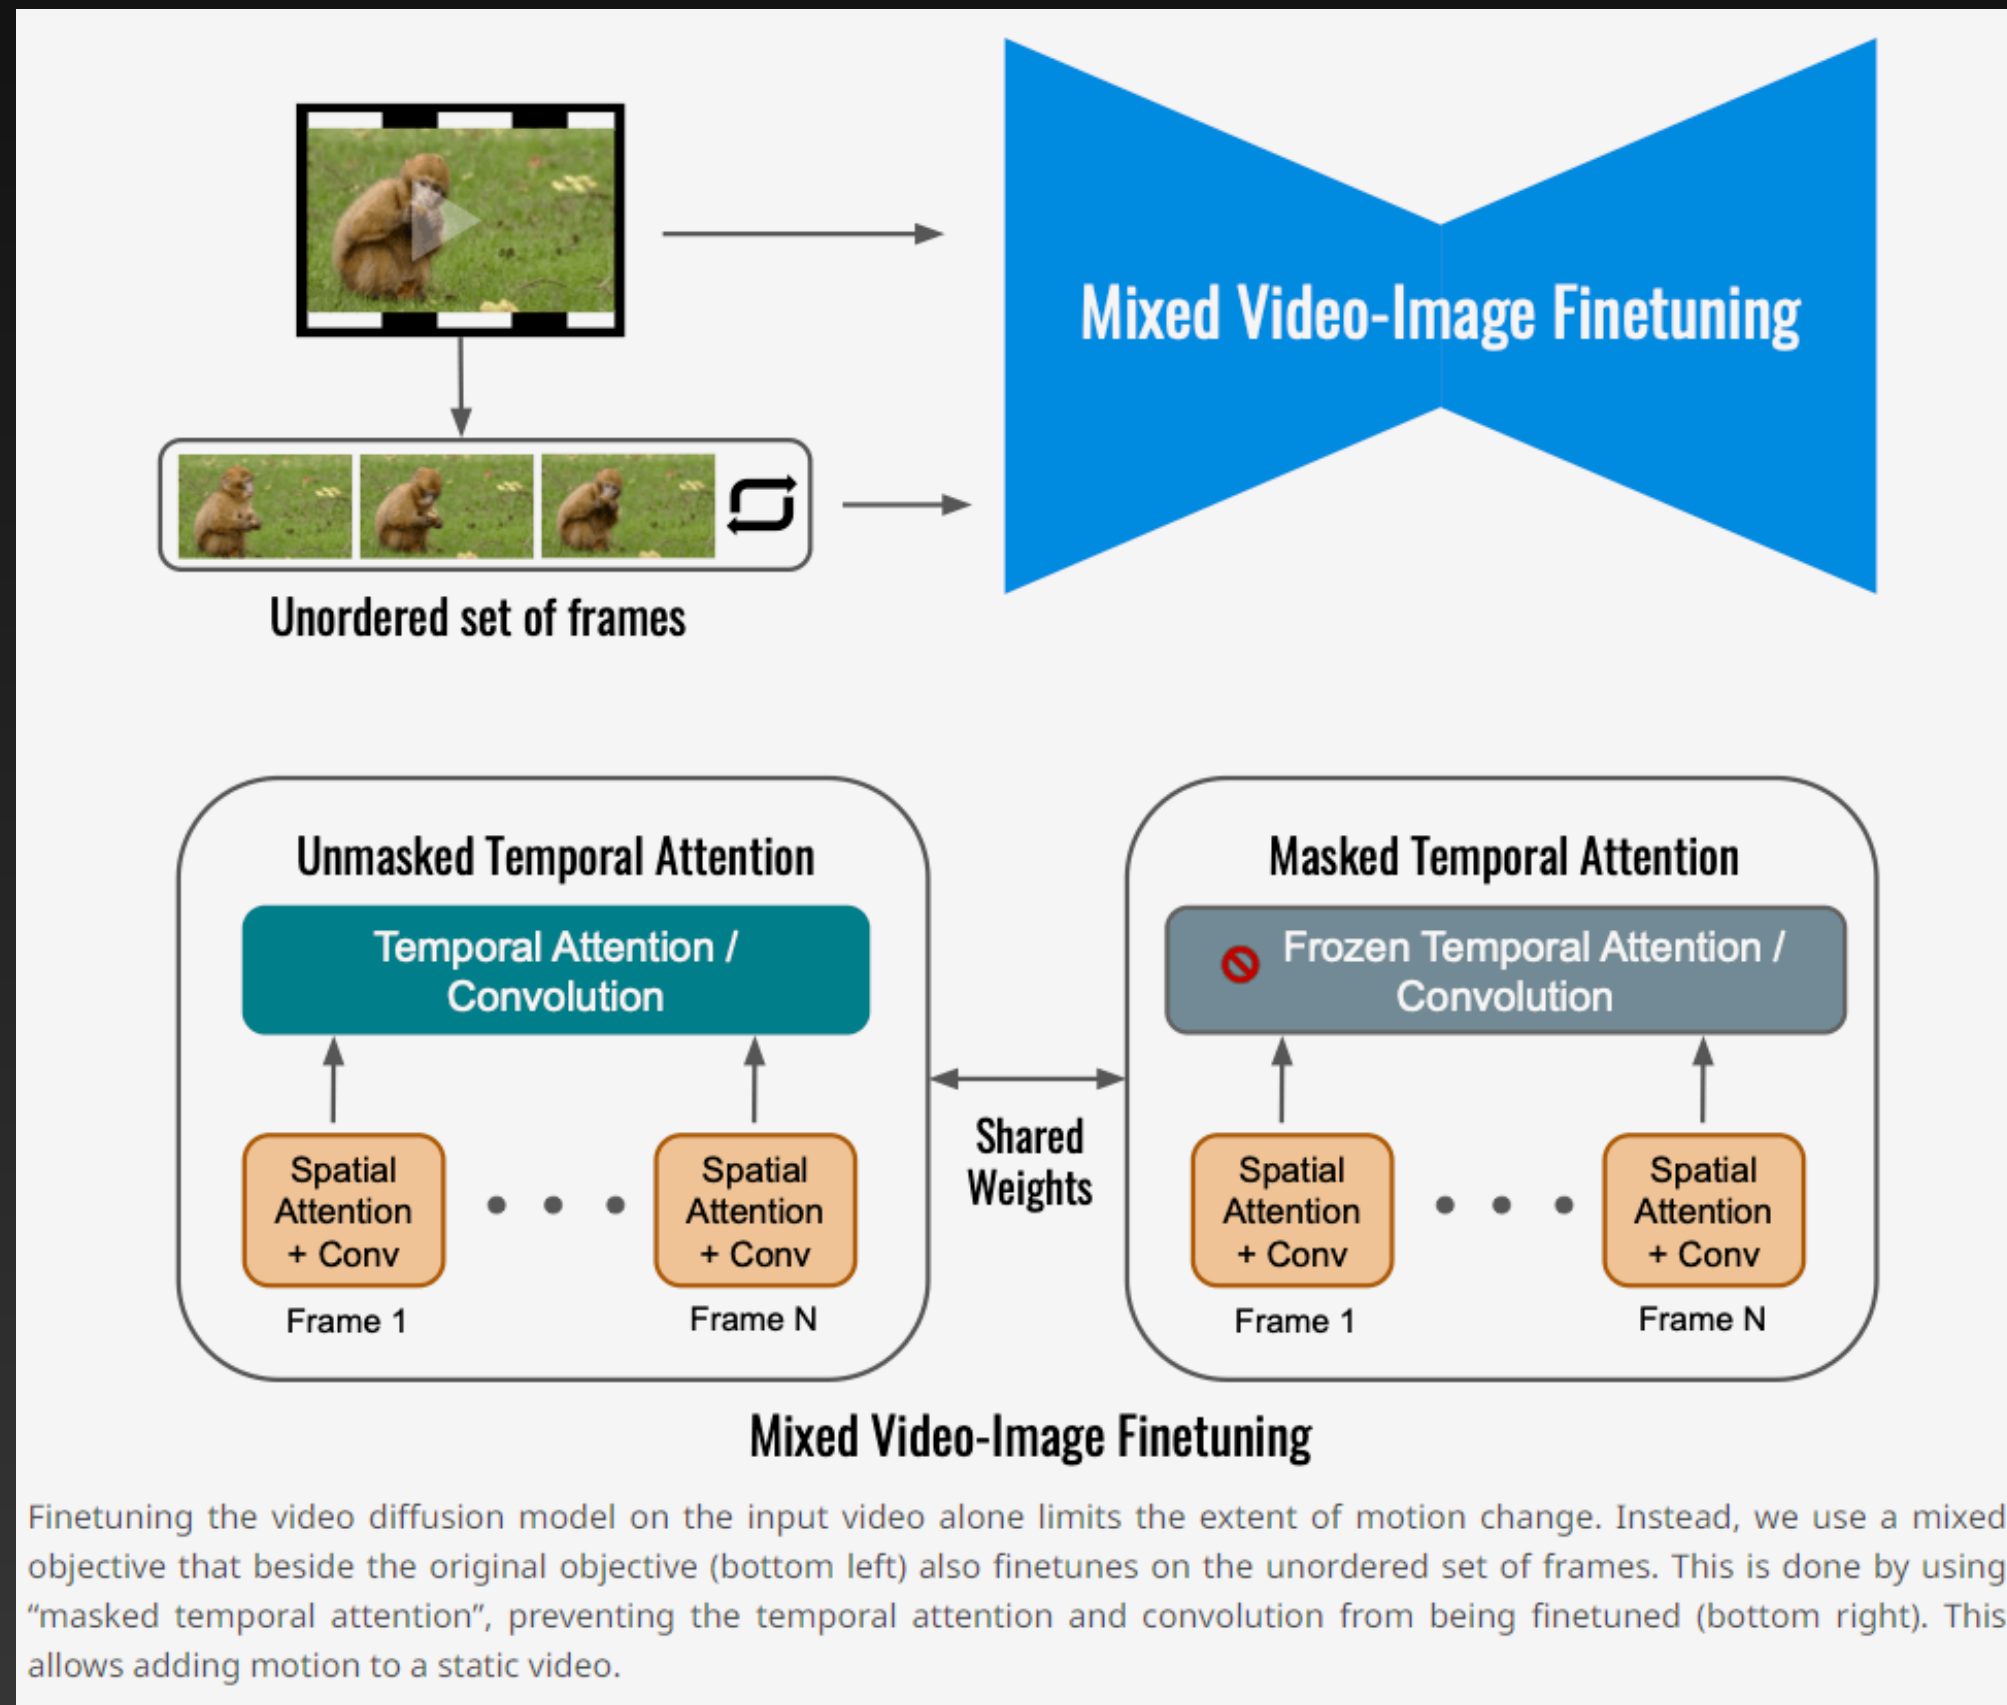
Mixed Video-Image Finetuning

Unordered set of frames

Unmasked Temporal Attention

Temporal Attention / Convolution

Spatial Attention + Conv

Spatial Attention + Conv

Frame 1

Frame N

Shared Weights

Masked Temporal Attention

Frozen Temporal Attention / Convolution

Spatial Attention + Conv

Spatial Attention + Conv

Frame 1

Frame N

Mixed Video-Image Finetuning

Finetuning the video diffusion model on the input video alone limits the extent of motion change. Instead, we use a mixed objective that beside the original objective (bottom left) also finetunes on the unordered set of frames. This is done by using "masked temporal attention", preventing the temporal attention and convolution from being finetuned (bottom right). This allows adding motion to a static video.